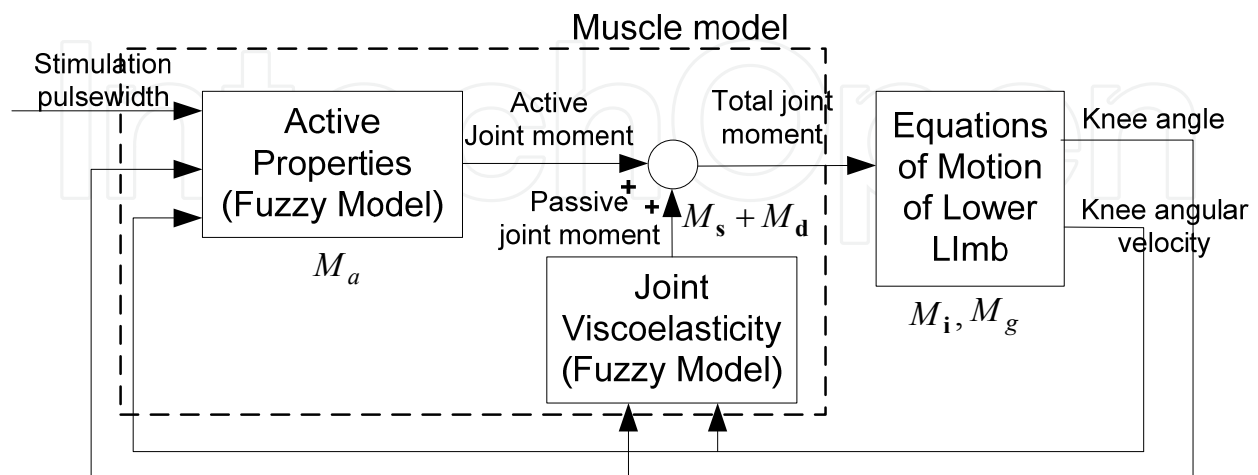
Muscle model

Stimulation pulsewidth

Active Properties (Fuzzy Model)

$M_a$

Active Joint moment

+

Passive joint moment

+

$M_s + M_d$

Total joint moment

Joint Viscoelasticity (Fuzzy Model)

Equations of Motion of Lower LImb

$M_i, M_g$

Knee angle

Knee angular velocity